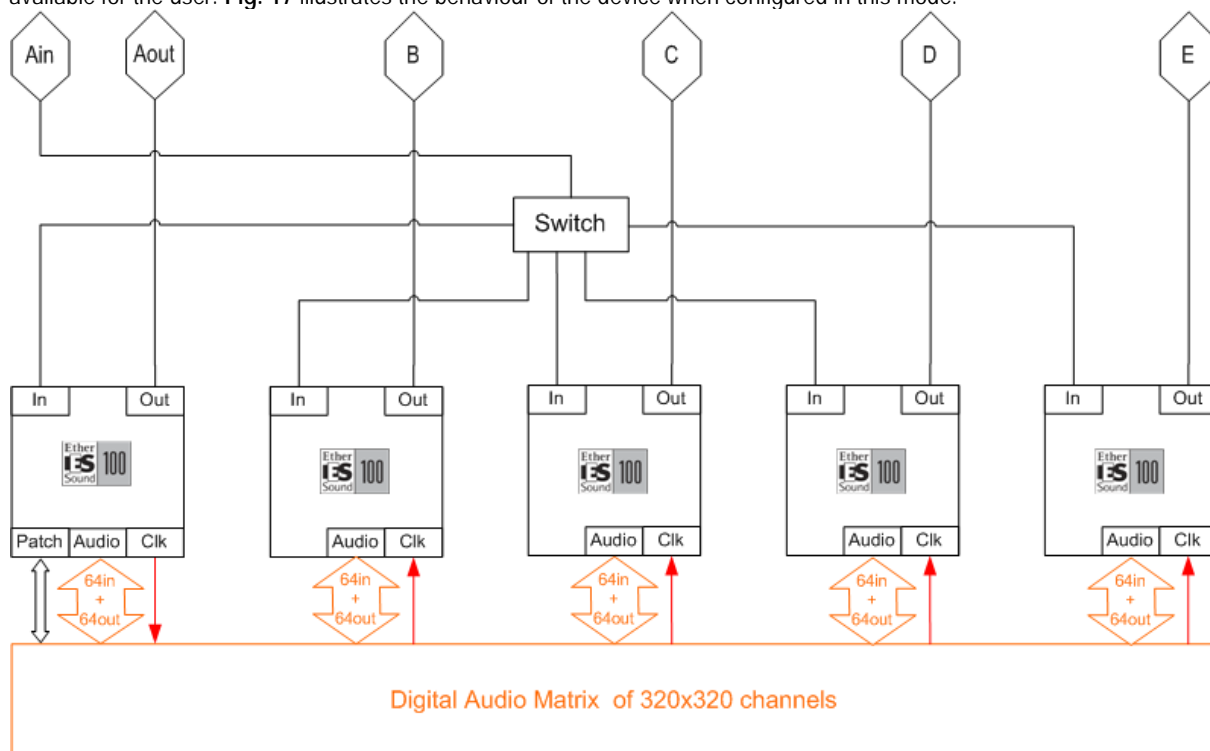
available for the user. **Fig. 17** illustrates the behaviour of the device when configured in this mode.

Ain

Aout

B

C

D

E

Switch

In

Out

Ether ES Sound 100

Patch

Audio

Clk

64in + 64out

In

Out

Ether ES Sound 100

Audio

Clk

64in + 64out

In

Out

Ether ES Sound 100

Audio

Clk

64in + 64out

In

Out

Ether ES Sound 100

Audio

Clk

64in + 64out

In

Out

Ether ES Sound 100

Audio

Clk

64in + 64out

Digital Audio Matrix of 320x320 channels